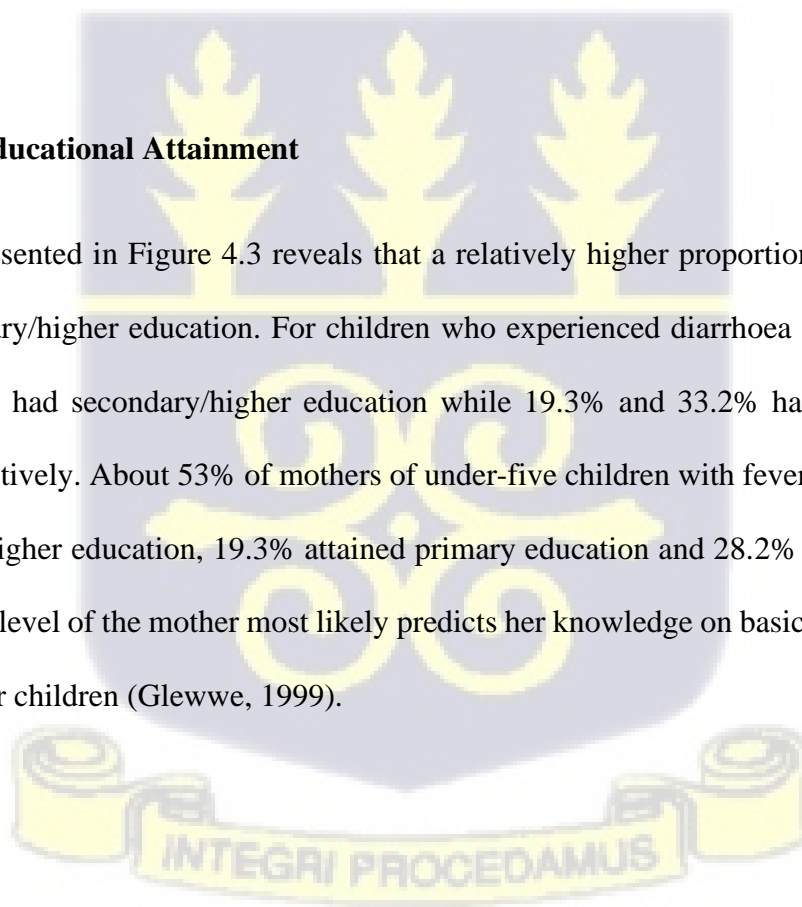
ducational Attainment

sented in Figure 4.3 reveals that a relatively higher proportion ry/higher education. For children who experienced diarrhoea had secondary/higher education while 19.3% and 33.2% ha tively. About 53% of mothers of under-five children with fever igher education, 19.3% attained primary education and 28.2% level of the mother most likely predicts her knowledge on basic r children (Glewwe, 1999).

INTEGRI PROCEDAMUS